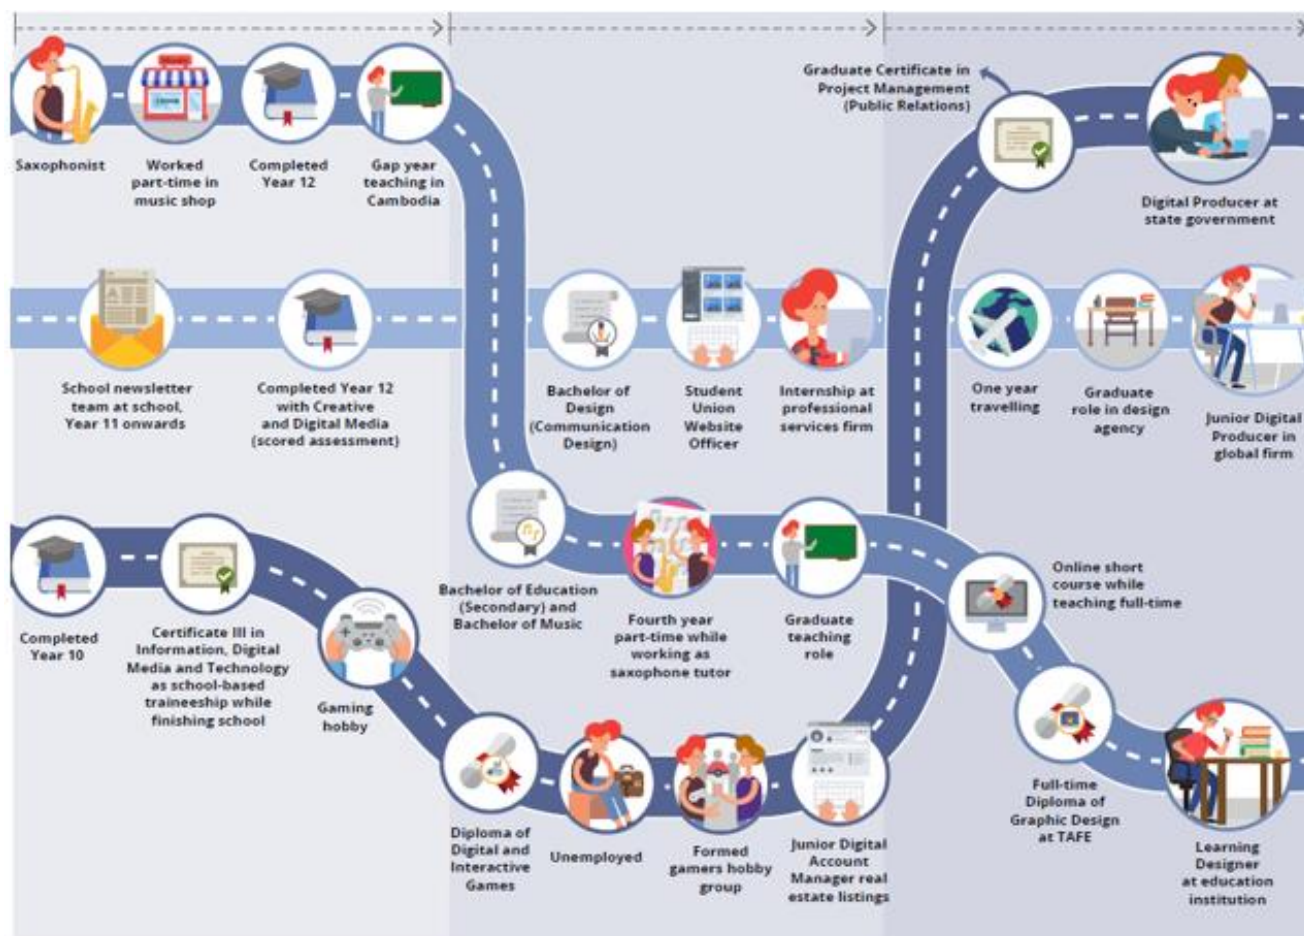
Saxophonist

Worked part-time in music shop

Completed Year 12

Gap year teaching in Cambodia

Graduate Certificate in Project Management (Public Relations)

Digital Producer at state government

School newsletter team at school, Year 11 onwards

Completed Year 12 with Creative and Digital Media (scored assessment)

Bachelor of Design (Communication Design)

Student Union Website Officer

Internship at professional services firm

One year travelling

Graduate role in design agency

Junior Digital Producer in global firm

Completed Year 10

Certificate III in Information, Digital Media and Technology as school-based traineeship while finishing school

Gaming hobby

Bachelor of Education (Secondary) and Bachelor of Music

Fourth year part-time while working as saxophone tutor

Graduate teaching role

Online short course while teaching full-time

Diploma of Digital and Interactive Games

Unemployed

Formed gamers hobby group

Junior Digital Account Manager real estate listings

Full-time Diploma of Graphic Design at TAFE

Learning Designer at education institution